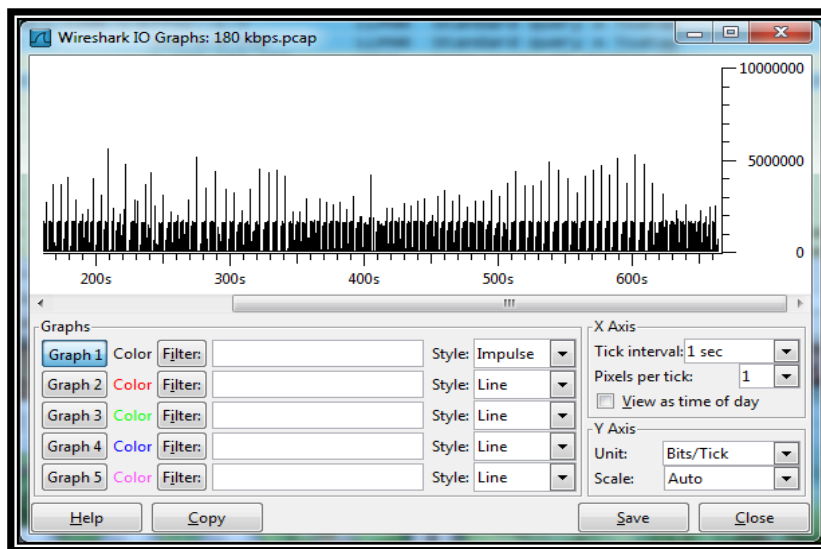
Wireshark IO Graphs: 180 kbps.pcap

10000000
5000000
0

200s 300s 400s 500s 600s

Graphs
Graph 1 Color Filter: Style: Impulse
Graph 2 Color Filter: Style: Line
Graph 3 Color Filter: Style: Line
Graph 4 Color Filter: Style: Line
Graph 5 Color Filter: Style: Line

X Axis
Tick interval: 1 sec
Pixels per tick: 1
View as time of day

Y Axis
Unit: Bits/Tick
Scale: Auto

Help Copy Save Close